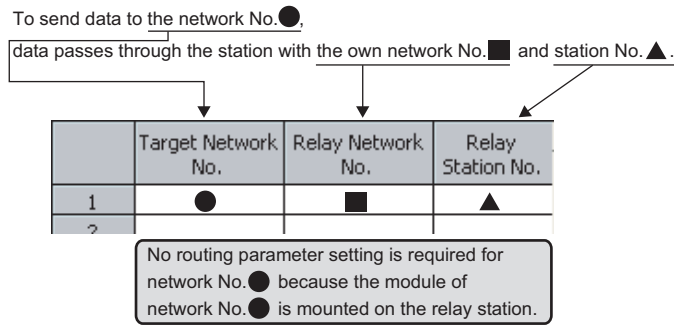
To send data to the network No.●,
data passes through the station with the own network No.■ and station No.▲.

|  | Target Network No. | Relay Network No. | Relay Station No. |
|---|---|---|---|
| 1 | ● | ■ | ▲ |
| 2 |  |  |  |

No routing parameter setting is required for network No.● because the module of network No.● is mounted on the relay station.